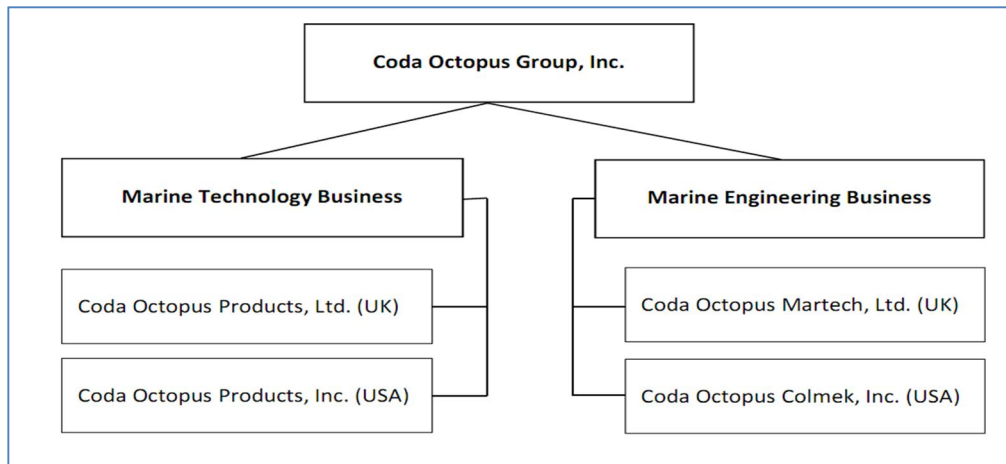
Coda Octopus Group, Inc.

Marine Technology Business

Coda Octopus Products, Ltd. (UK)

Coda Octopus Products, Inc. (USA)

Marine Engineering Business

Coda Octopus Martech, Ltd. (UK)

Coda Octopus Colmek, Inc. (USA)